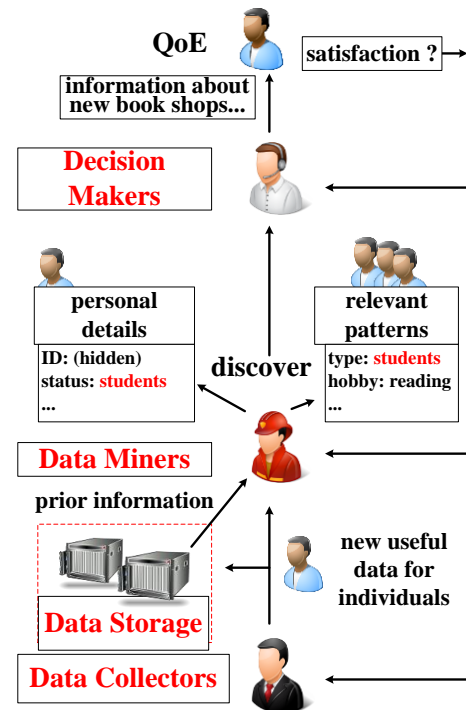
QoE

satisfaction ?

information about new book shops...

Decision Makers

personal details

ID: (hidden)
status: students
...

relevant patterns

type: students
hobby: reading
...

discover

Data Miners

prior information

new useful data for individuals

Data Storage

Data Collectors